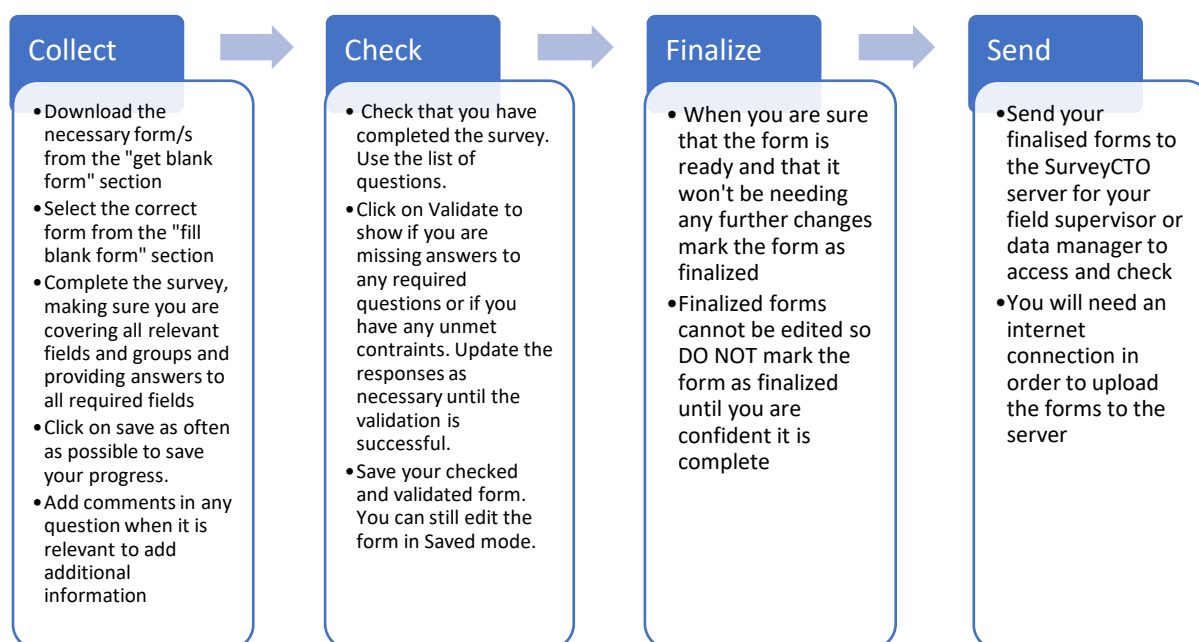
Collect

• Download the necessary form/s from the "get blank form" section
• Select the correct form from the "fill blank form" section
• Complete the survey, making sure you are covering all relevant fields and groups and providing answers to all required fields
• Click on save as often as possible to save your progress.
• Add comments in any question when it is relevant to add additional information

Check

• Check that you have completed the survey. Use the list of questions.
• Click on Validate to show if you are missing answers to any required questions or if you have any unmet contraints. Update the responses as necessary until the validation is successful.
• Save your checked and validated form. You can still edit the form in Saved mode.

Finalize

• When you are sure that the form is ready and that it won't be needing any further changes mark the form as finalized
• Finalized forms cannot be edited so DO NOT mark the form as finalized until you are confident it is complete

Send

• Send your finalised forms to the SurveyCTO server for your field supervisor or data manager to access and check
• You will need an internet connection in order to upload the forms to the server